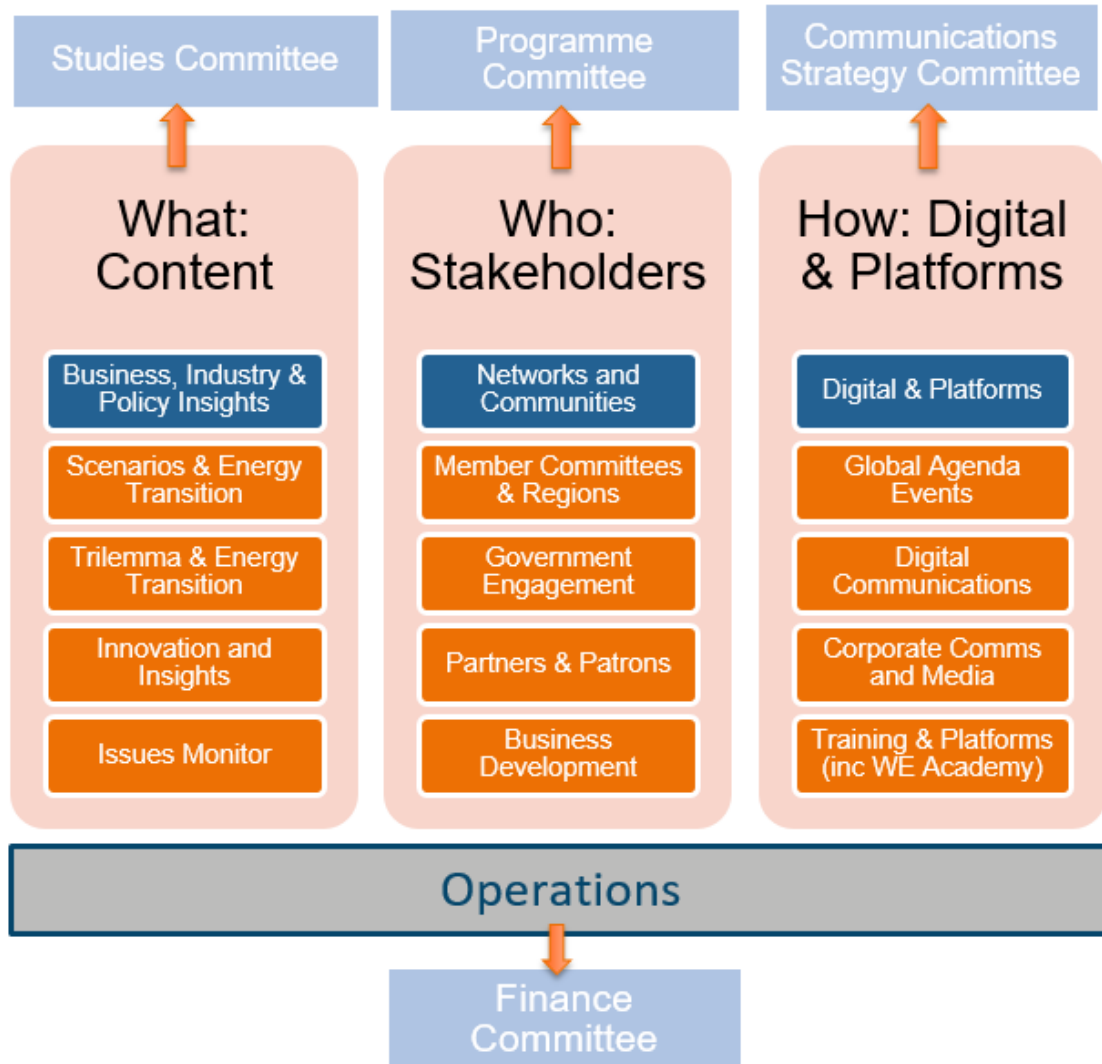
Studies Committee

Programme Committee

Communications Strategy Committee

What: Content

Business, Industry & Policy Insights

Scenarios & Energy Transition

Trilemma & Energy Transition

Innovation and Insights

Issues Monitor

Who: Stakeholders

Networks and Communities

Member Committees & Regions

Government Engagement

Partners & Patrons

Business Development

How: Digital & Platforms

Digital & Platforms

Global Agenda Events

Digital Communications

Corporate Comms and Media

Training & Platforms (inc WE Academy)

Operations

Finance Committee